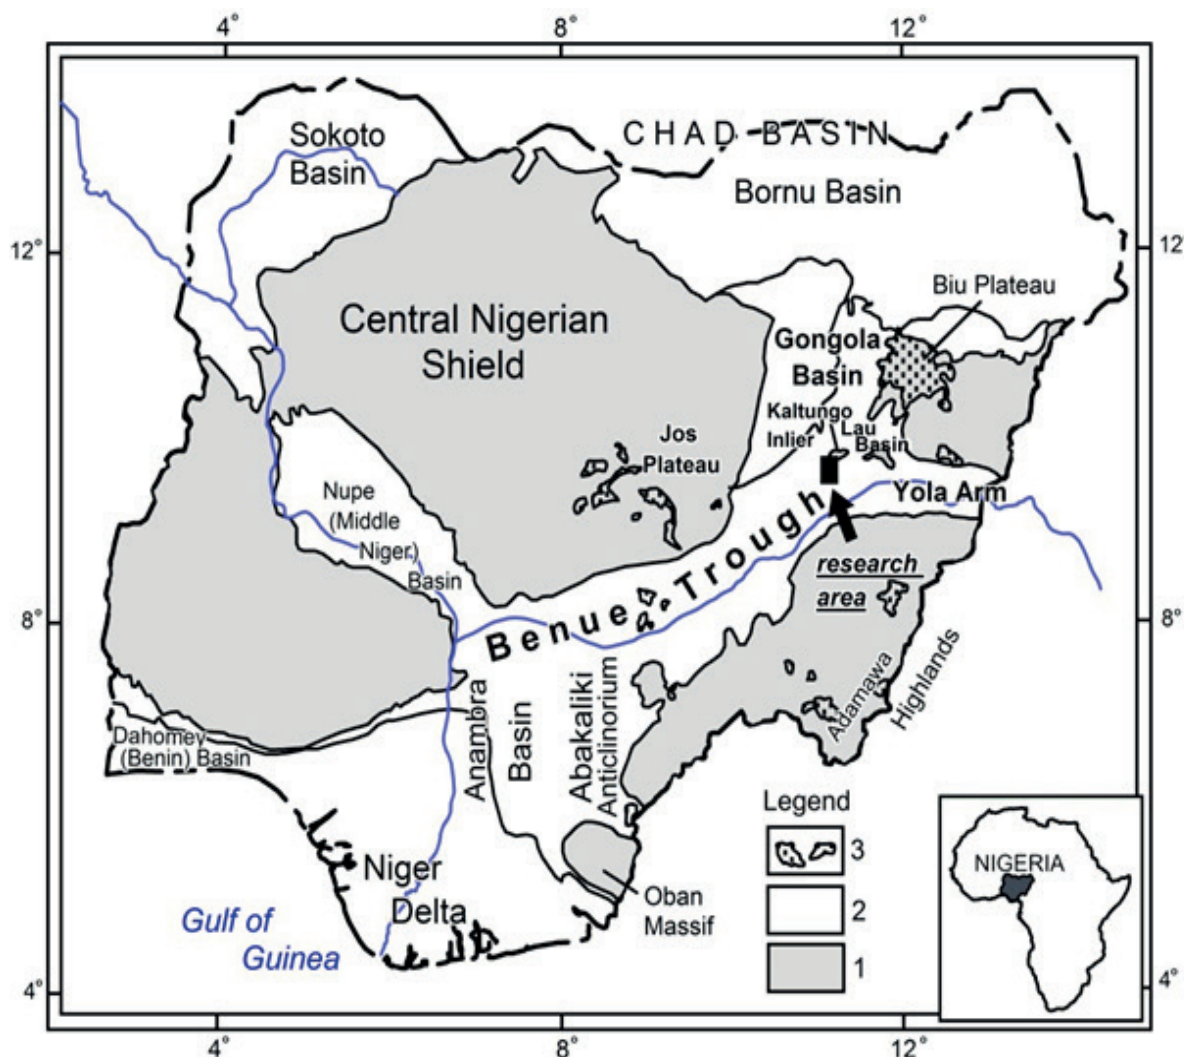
4°
8°
12°

12°
8°
4°

12°
8°
4°

Sokoto Basin

CHAD BASIN

Bornu Basin

Biu Plateau

Central Nigerian Shield

Gongola Basin

Kaltungo Inlier

Lau Basin

Jos Plateau

Yola Arm

Nupe (Middle Niger) Basin

Benue Trough

research area

Adamawa Highlands

Anambra Basin

Abakaliki Anticlinorium

Dahomey (Benin) Basin

Niger Delta

Gulf of Guinea

Oban Massif

Legend
3
2
1

NIGERIA

4°
8°
12°